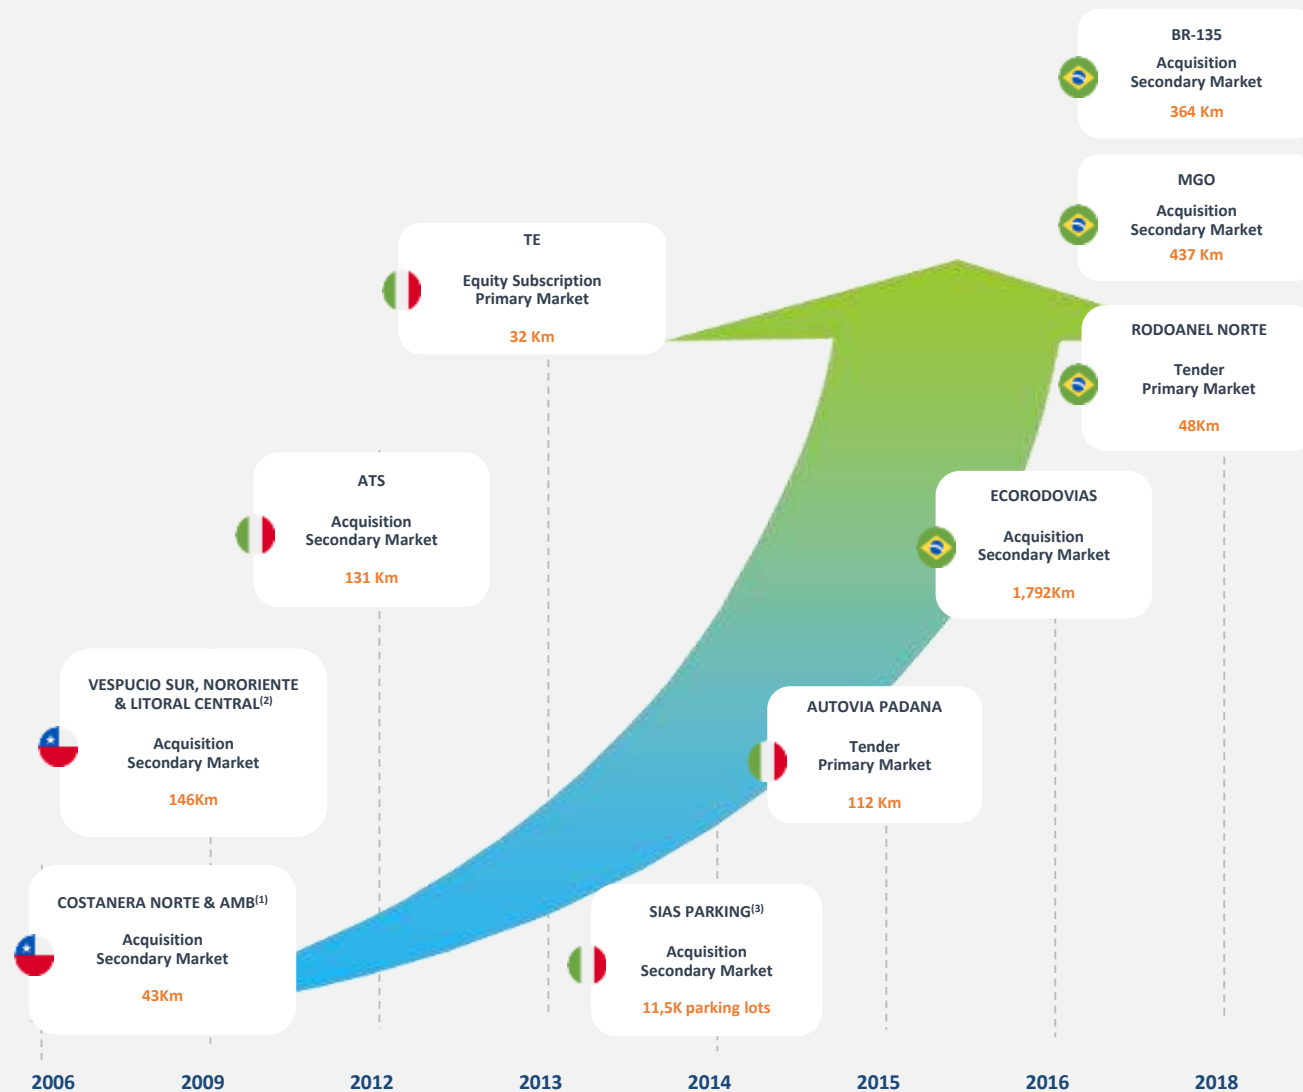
BR-135
Acquisition
Secondary Market
364 Km

MGO
Acquisition
Secondary Market
437 Km

TE
Equity Subscription
Primary Market
32 Km

RODOANEL NORTE
Tender
Primary Market
48Km

ATS
Acquisition
Secondary Market
131 Km

ECORODOVIAS
Acquisition
Secondary Market
1,792Km

VESPUCIO SUR, NORORIENTE & LITORAL CENTRAL$^{(2)}$
Acquisition
Secondary Market
146Km

AUTOVIA PADANA
Tender
Primary Market
112 Km

COSTANERA NORTE & AMB$^{(1)}$
Acquisition
Secondary Market
43Km

SIAS PARKING$^{(3)}$
Acquisition
Secondary Market
11,5K parking lots

2006 2009 2012 2013 2014 2015 2016 2018